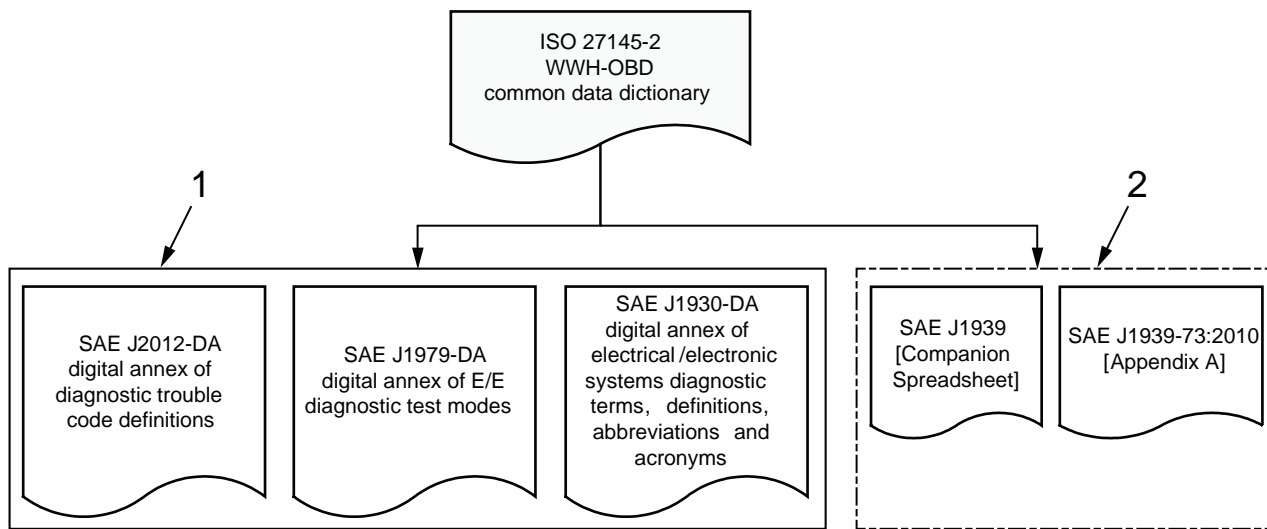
ISO 27145-2
WWH-OBD
common data dictionary

1

2

SAE J2012-DA
digital annex of
diagnostic trouble
code definitions

SAE J1979-DA
digital annex of E/E
diagnostic test modes

SAE J1930-DA
digital annex of
electrical /electronic
systems diagnostic
terms, definitions,
abbreviations and
acronyms

SAE J1939
[Companion
Spreadsheet]

SAE J1939-73:2010
[Appendix A]